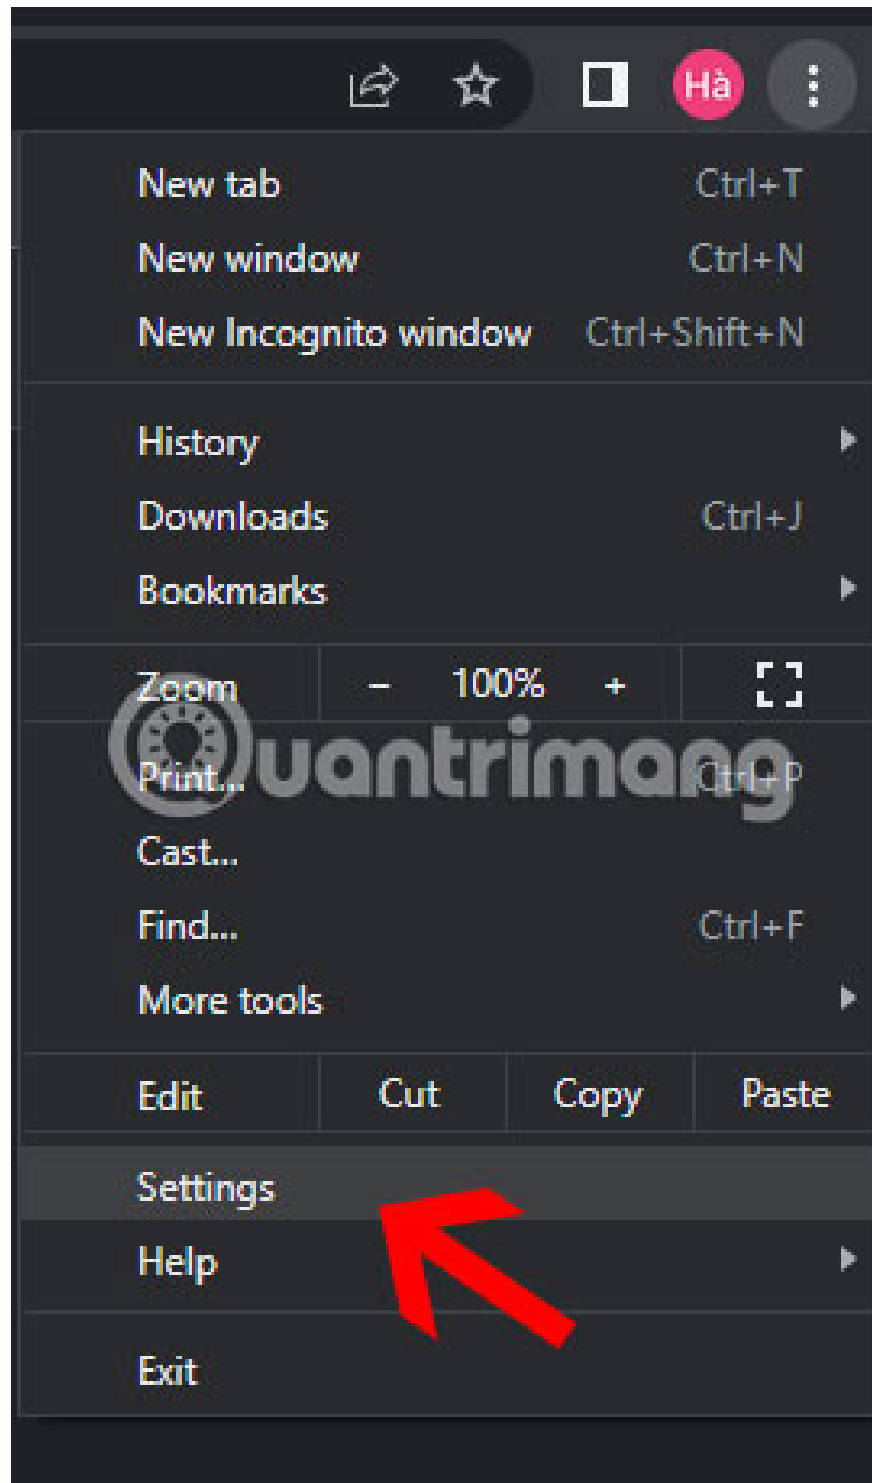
Hà

New tab Ctrl+T
New window Ctrl+N
New Incognito window Ctrl+Shift+N

History
Downloads Ctrl+J
Bookmarks

Zoom – 100% +

Print... Ctrl+P
Cast...
Find... Ctrl+F
More tools

Edit Cut Copy Paste

Settings
Help

Exit

Quantrimang